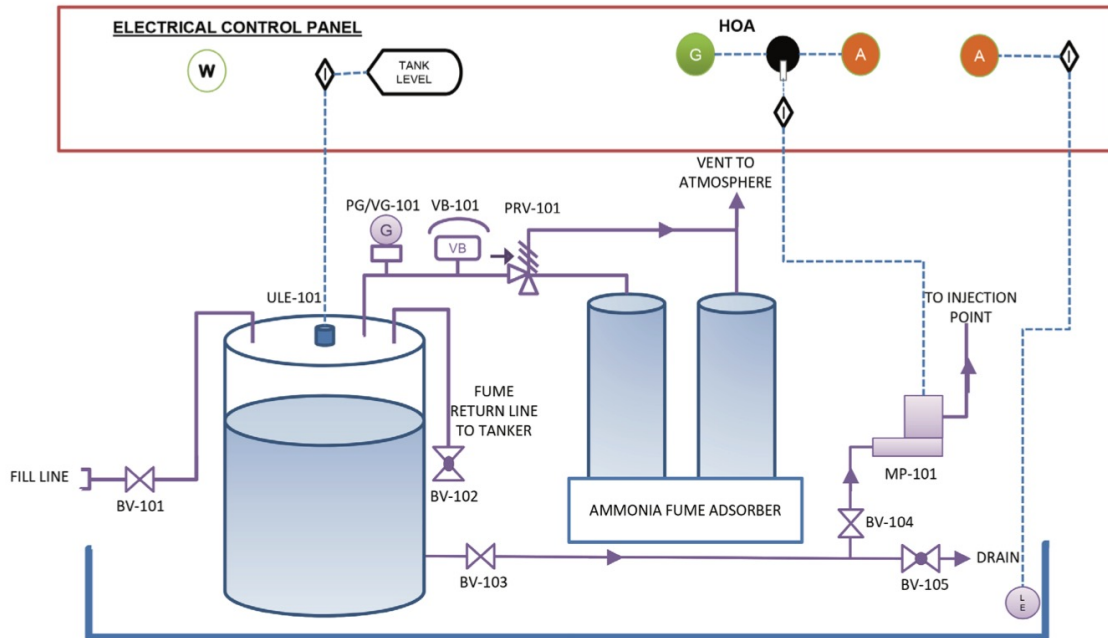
ELECTRICAL CONTROL PANEL

W

TANK LEVEL

HOA

G

A

A

VENT TO ATMOSPHERE

PG/VG-101

VB-101

PRV-101

G

VB

ULE-101

TO INJECTION POINT

FUME RETURN LINE TO TANKER

FILL LINE

BV-101

BV-102

AMMONIA FUME ADSORBER

MP-101

BV-104

BV-103

BV-105

DRAIN

L E